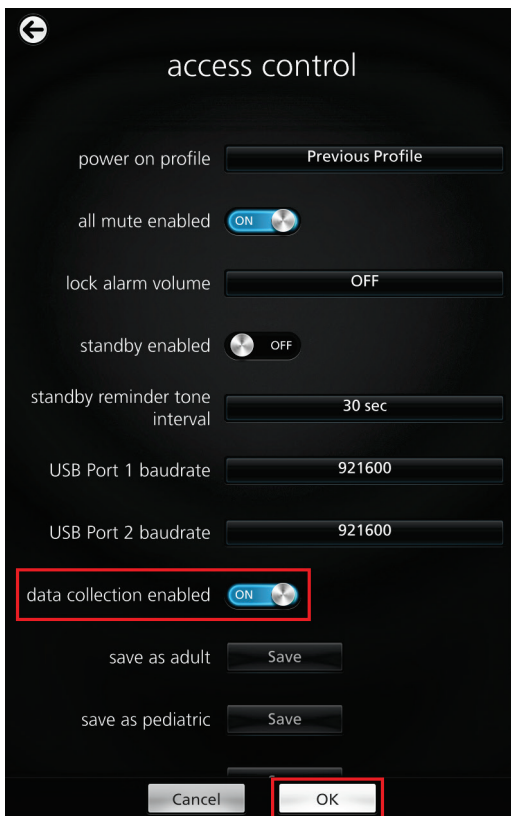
access control

power on profile Previous Profile

all mute enabled ON

lock alarm volume OFF

standby enabled OFF

standby reminder tone interval 30 sec

USB Port 1 baudrate 921600

USB Port 2 baudrate 921600

data collection enabled ON

save as adult Save

save as pediatric Save

Cancel OK